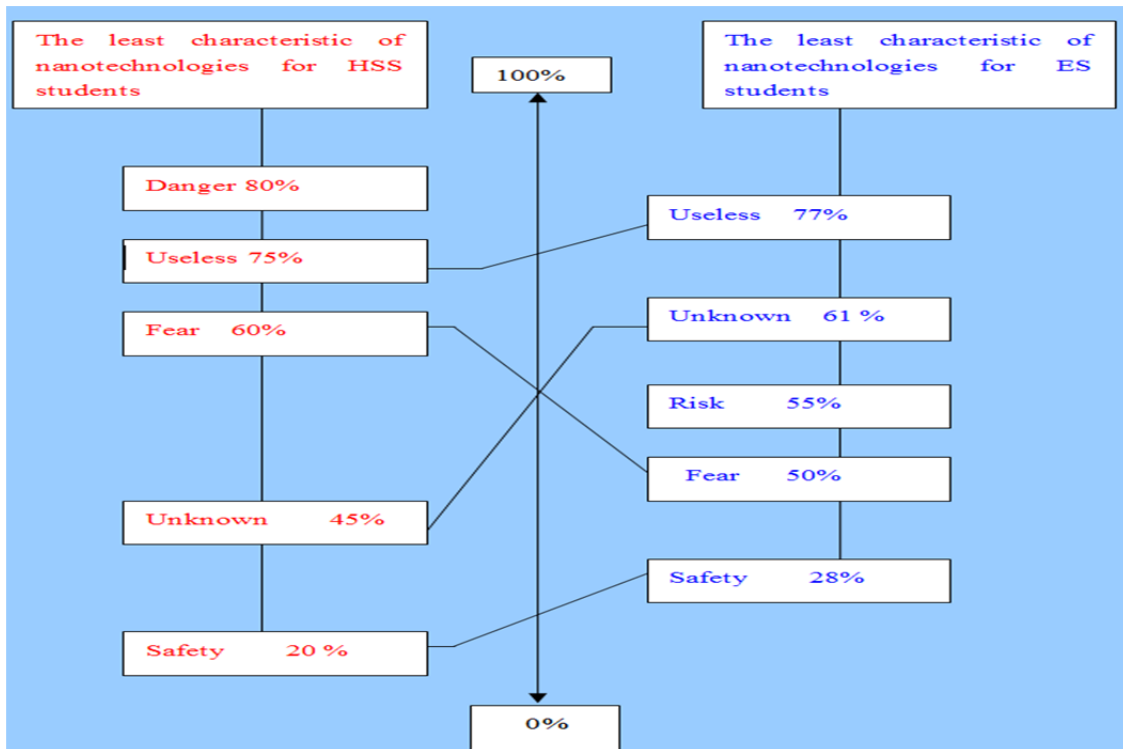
The least characteristic of nanotechnologies for HSS students

100%

The least characteristic of nanotechnologies for ES students

Danger 80%

Useless 77%

Useless 75%

Fear 60%

Unknown 61 %

Risk 55%

Fear 50%

Unknown 45%

Safety 28%

Safety 20 %

0%